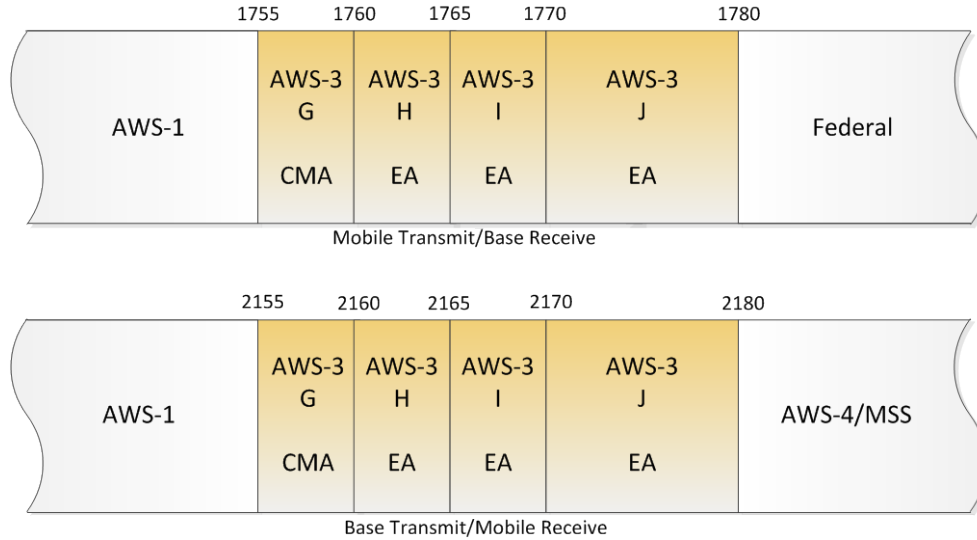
1755 1760 1765 1770 1780

| AWS-1 | AWS-3 G CMA | AWS-3 H EA | AWS-3 I EA | AWS-3 J EA | Federal |
|---|---|---|---|---|---|

Mobile Transmit/Base Receive

2155 2160 2165 2170 2180

| AWS-1 | AWS-3 G CMA | AWS-3 H EA | AWS-3 I EA | AWS-3 J EA | AWS-4/MSS |
|---|---|---|---|---|---|

Base Transmit/Mobile Receive